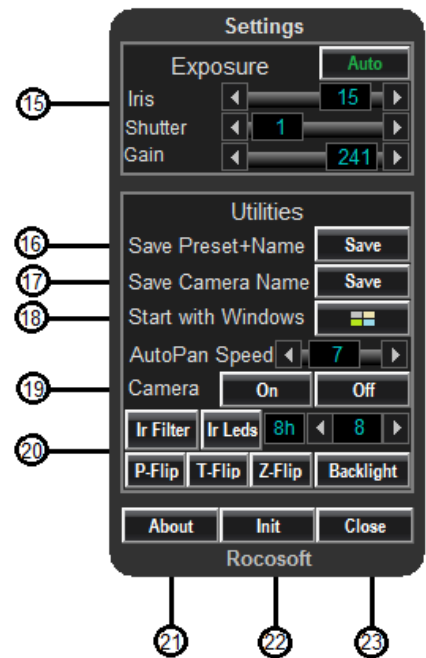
Settings

Exposure
Auto

15
Iris
15
Shutter
1
Gain
241

Utilities

16
Save Preset+Name
Save

17
Save Camera Name
Save

18
Start with Windows

AutoPan Speed
7

19
Camera
On
Off

20
Ir Filter
Ir Leds
8h
8

P-Flip
T-Flip
Z-Flip
Backlight

About
Init
Close

Rocosoft

21
22
23